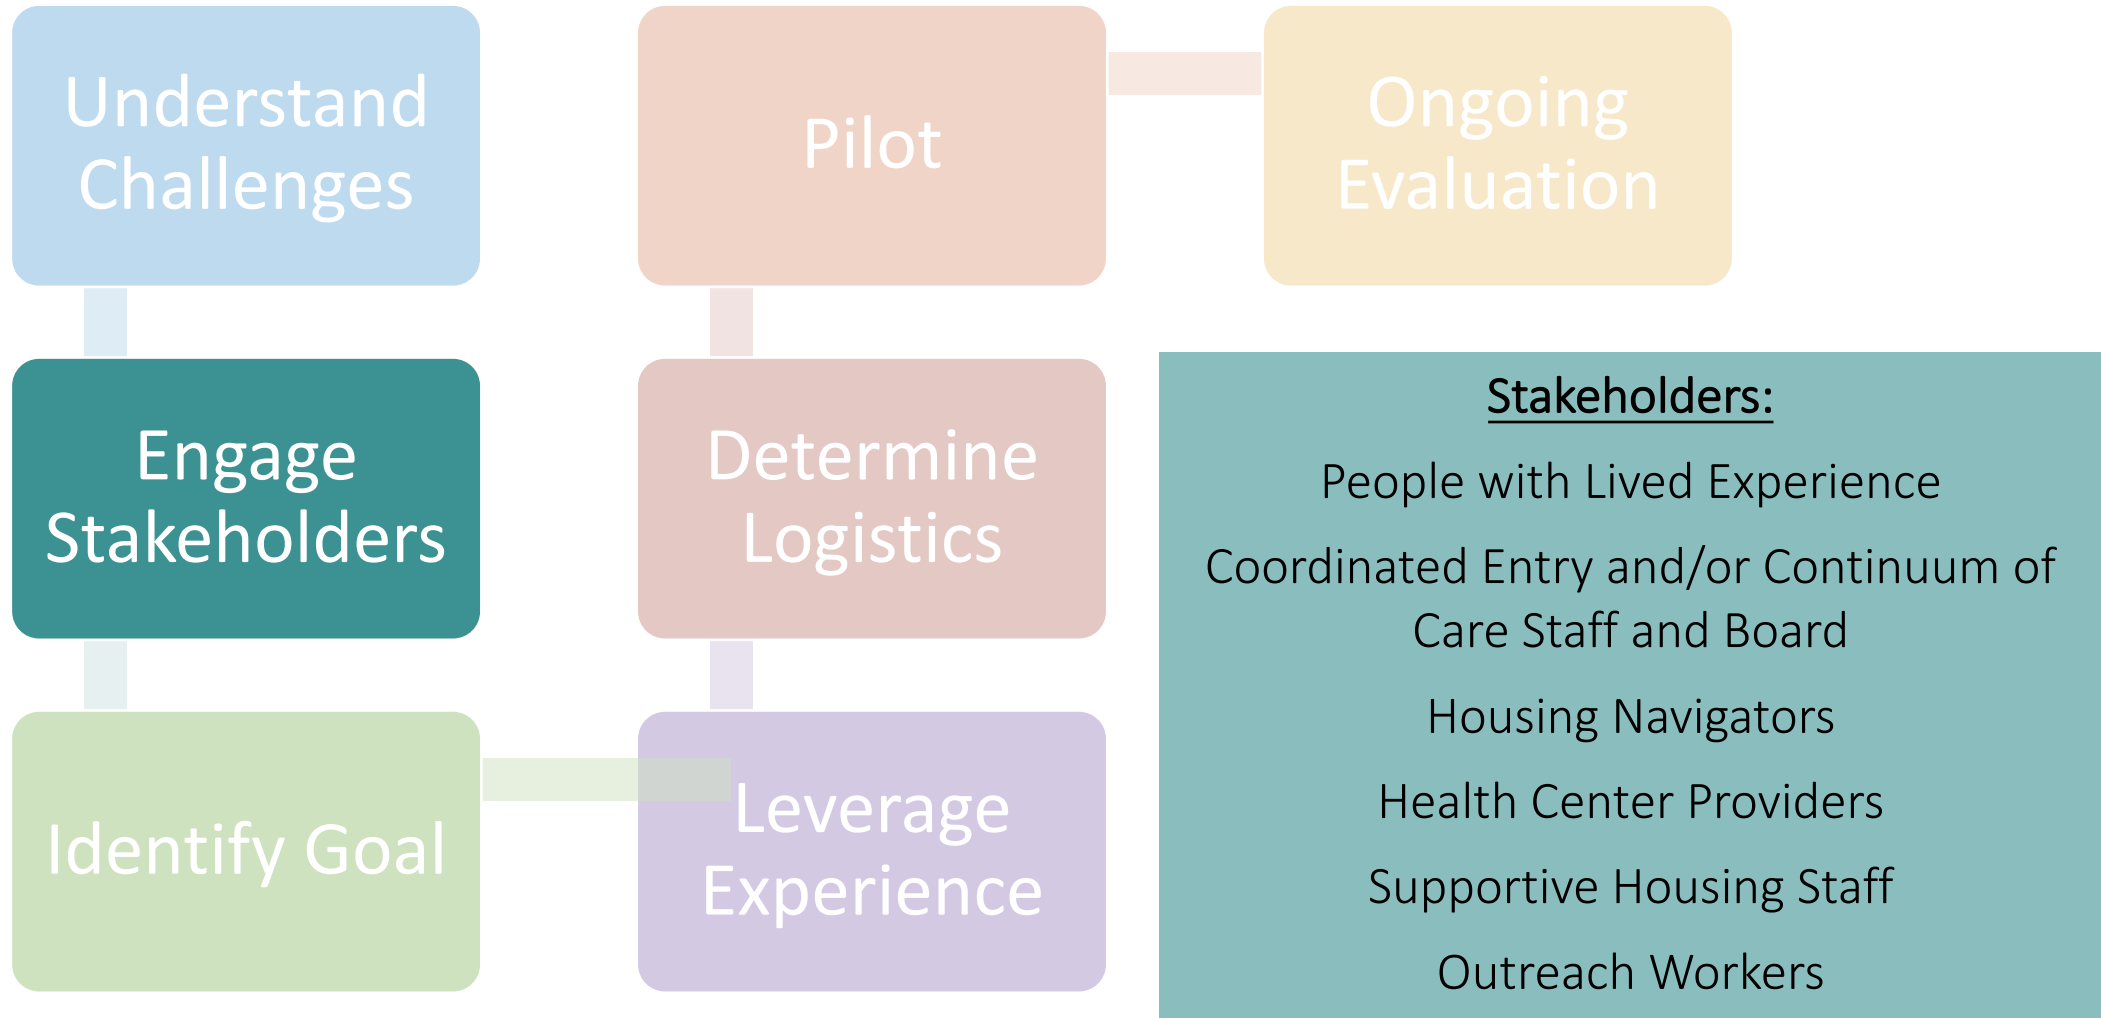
Understand Challenges

Engage Stakeholders

Identify Goal

Leverage Experience

Determine Logistics

Pilot

Ongoing Evaluation

Stakeholders:

People with Lived Experience

Coordinated Entry and/or Continuum of Care Staff and Board

Housing Navigators

Health Center Providers

Supportive Housing Staff

Outreach Workers